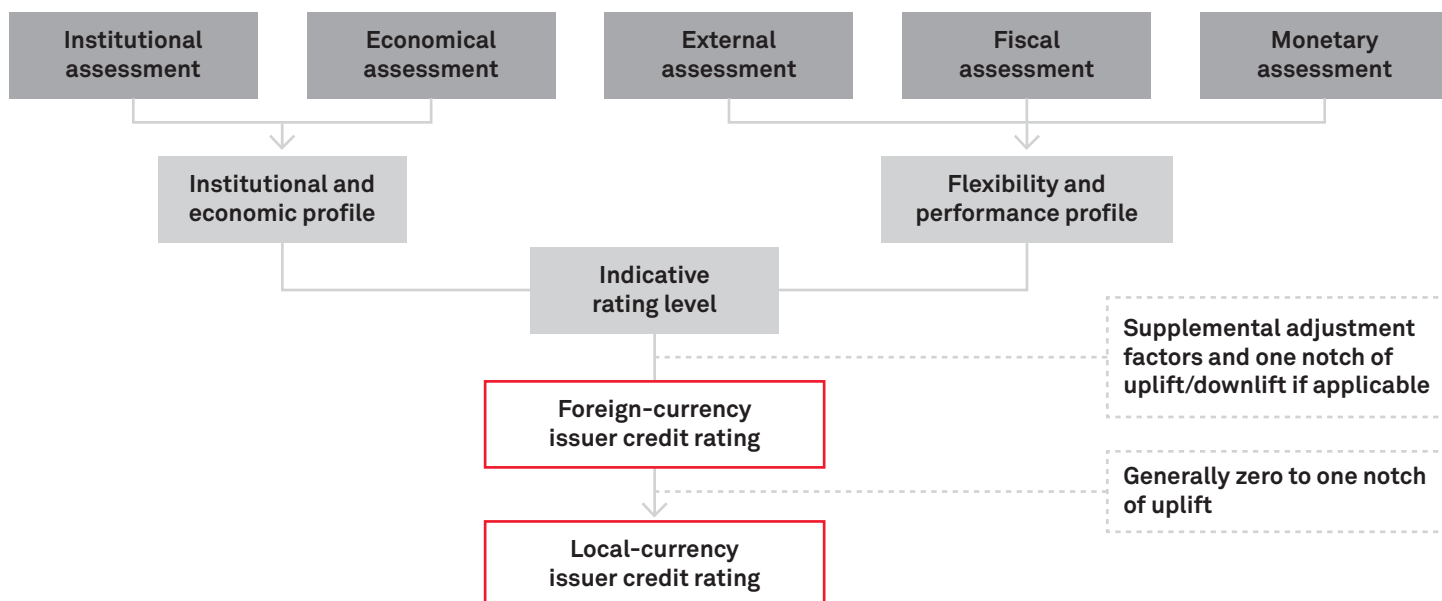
Institutional assessment

Economical assessment

External assessment

Fiscal assessment

Monetary assessment

Institutional and economic profile

Flexibility and performance profile

Indicative rating level

Supplemental adjustment factors and one notch of uplift/downlift if applicable

Foreign-currency issuer credit rating

Generally zero to one notch of uplift

Local-currency issuer credit rating